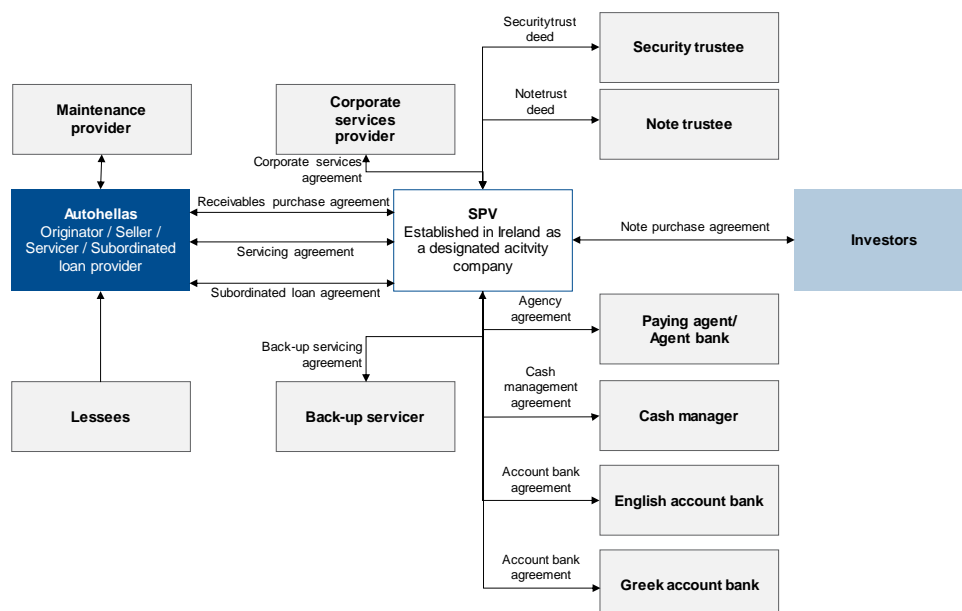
Securitytrust deed

Security trustee

Maintenance provider

Corporate services provider

Notetrust deed

Note trustee

Corporate services agreement

Autohellas
Originator / Seller / Servicer / Subordinated loan provider

Receivables purchase agreement

Servicing agreement

Subordinated loan agreement

SPV
Established in Ireland as a designated acitvity company

Note purchase agreement

Investors

Agency agreement

Paying agent/ Agent bank

Back-up servicing agreement

Cash management agreement

Lessees

Back-up servicer

Cash manager

Account bank agreement

English account bank

Account bank agreement

Greek account bank